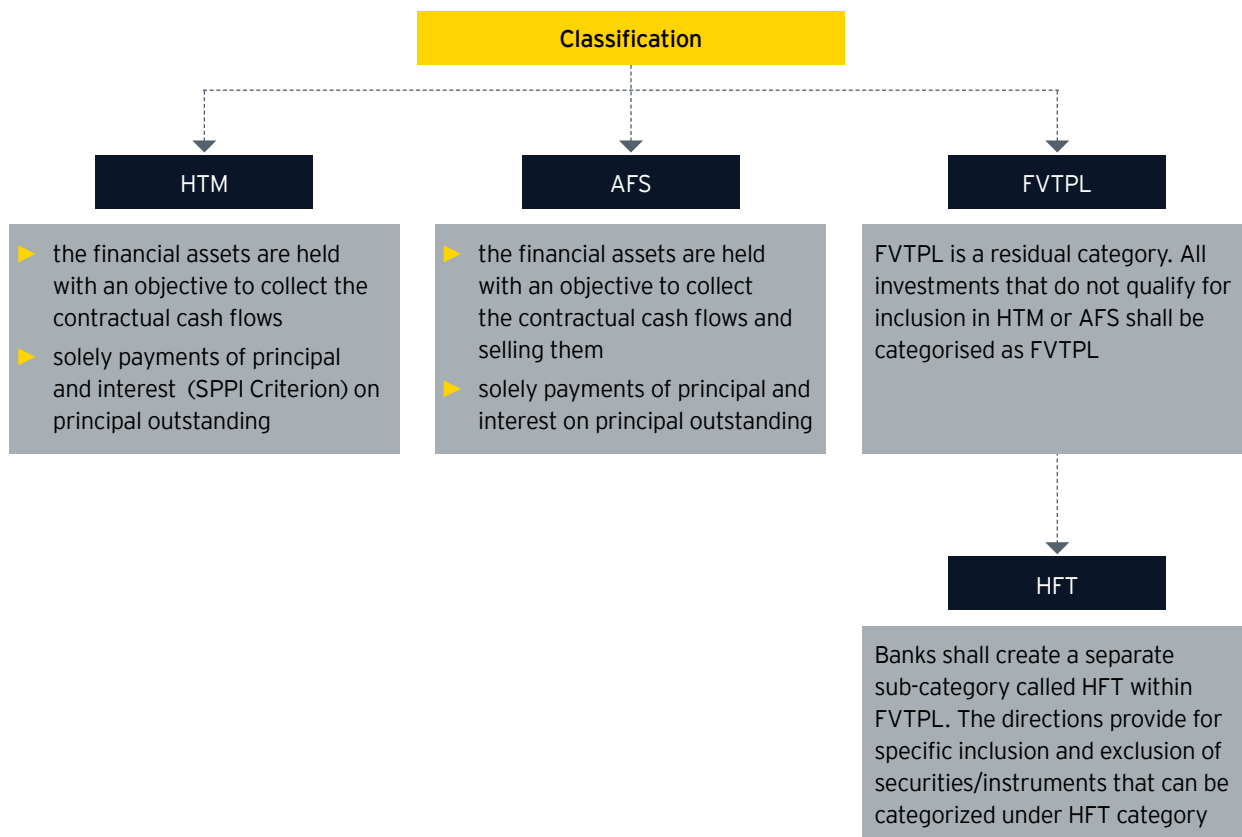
Classification

HTM

► the financial assets are held with an objective to collect the contractual cash flows
► solely payments of principal and interest (SPPI Criterion) on principal outstanding

AFS

► the financial assets are held with an objective to collect the contractual cash flows and selling them
► solely payments of principal and interest on principal outstanding

FVTPL

FVTPL is a residual category. All investments that do not qualify for inclusion in HTM or AFS shall be categorised as FVTPL

HFT

Banks shall create a separate sub-category called HFT within FVTPL. The directions provide for specific inclusion and exclusion of securities/instruments that can be categorized under HFT category